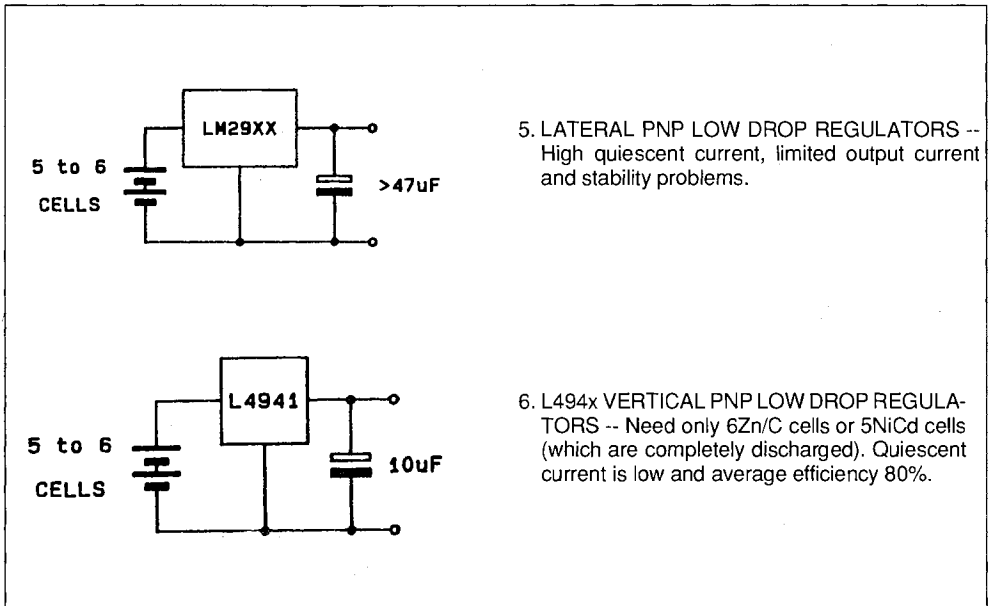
LM29XX

5 to 6

CELLS

>47uF

5. LATERAL PNP LOW DROP REGULATORS -- High quiescent current, limited output current and stability problems.

L4941

5 to 6

CELLS

10uF

6. L494x VERTICAL PNP LOW DROP REGULATORS -- Need only 6Zn/C cells or 5NiCd cells (which are completely discharged). Quiescent current is low and average efficiency 80%.